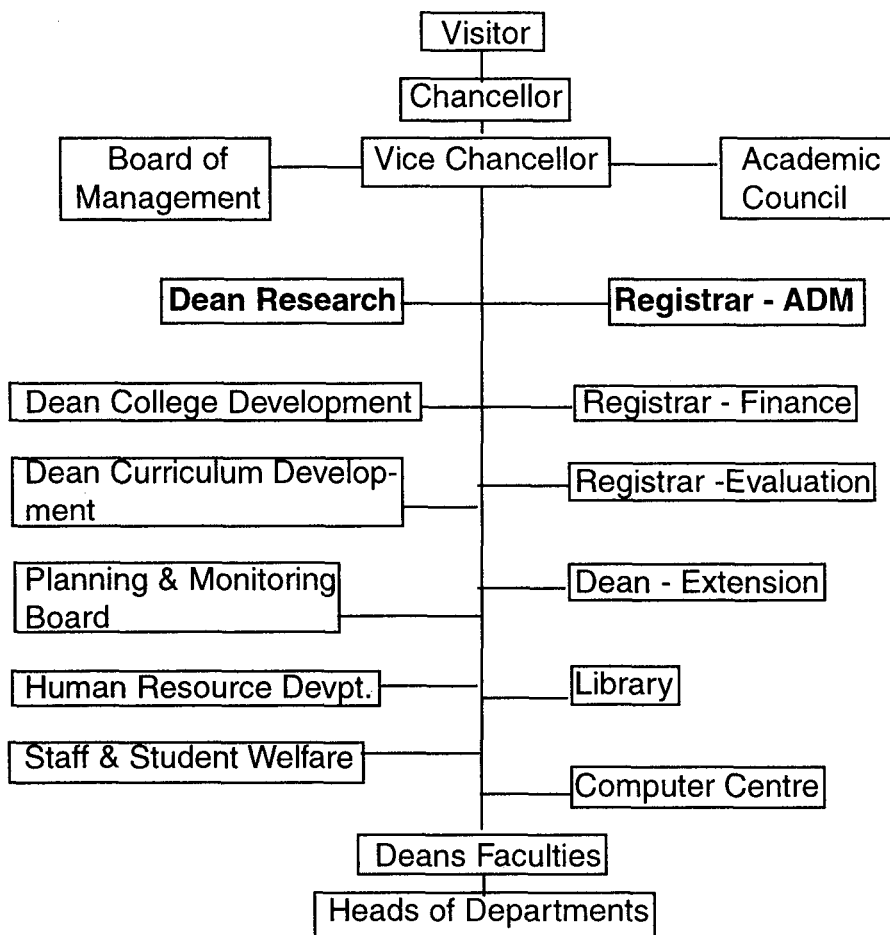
Visitor

Chancellor

Board of Management

Vice Chancellor

Academic Council

Dean Research

Registrar - ADM

Dean College Development

Registrar - Finance

Dean Curriculum Development

Registrar -Evaluation

Planning & Monitoring Board

Dean - Extension

Human Resource Devpt.

Library

Staff & Student Welfare

Computer Centre

Deans Faculties

Heads of Departments